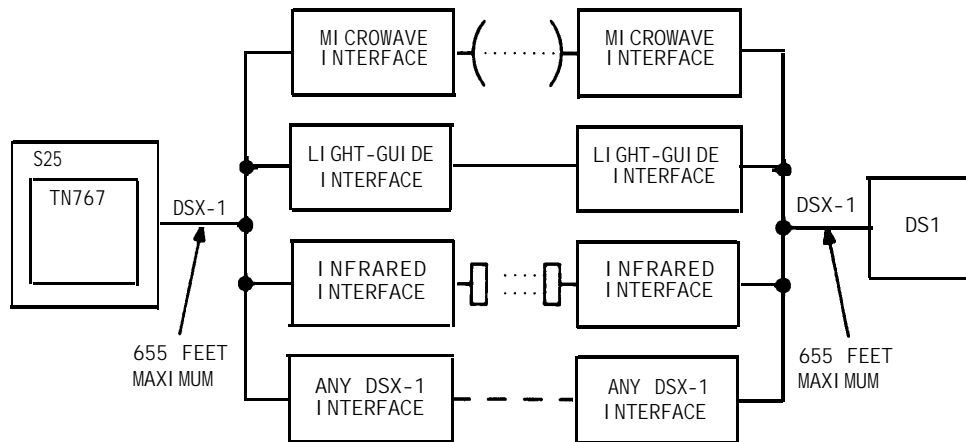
S25

TN767

DSX-1

655 FEET MAXIMUM

MICROWAVE INTERFACE

MICROWAVE INTERFACE

LIGHT-GUIDE INTERFACE

LIGHT-GUIDE INTERFACE

INFRARED INTERFACE

INFRARED INTERFACE

ANY DSX-1 INTERFACE

ANY DSX-1 INTERFACE

DSX-1

DS1

655 FEET MAXIMUM